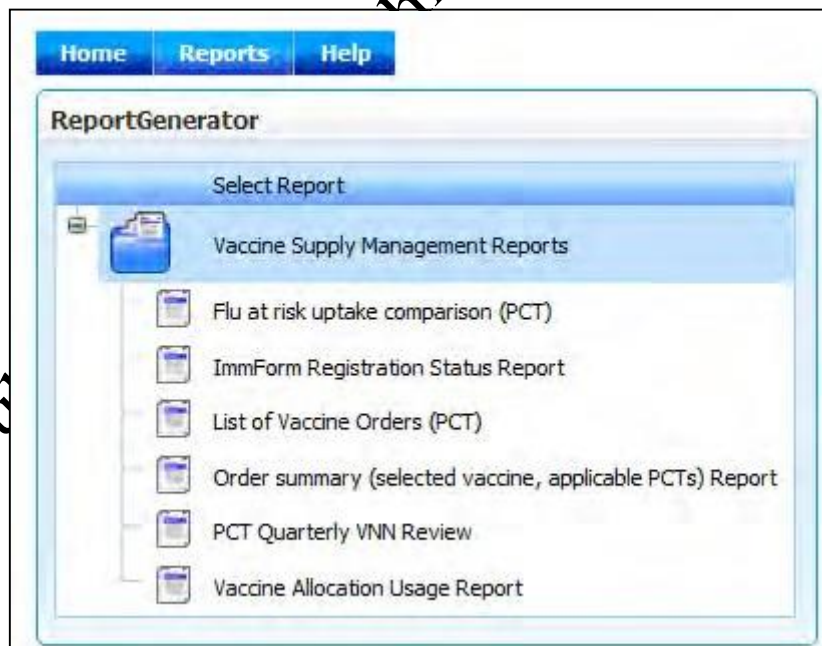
Home Reports Help

ReportGenerator

Select Report

Vaccine Supply Management Reports

Flu at risk uptake comparison (PCT)

ImmForm Registration Status Report

List of Vaccine Orders (PCT)

Order summary (selected vaccine, applicable PCTs) Report

PCT Quarterly VNN Review

Vaccine Allocation Usage Report